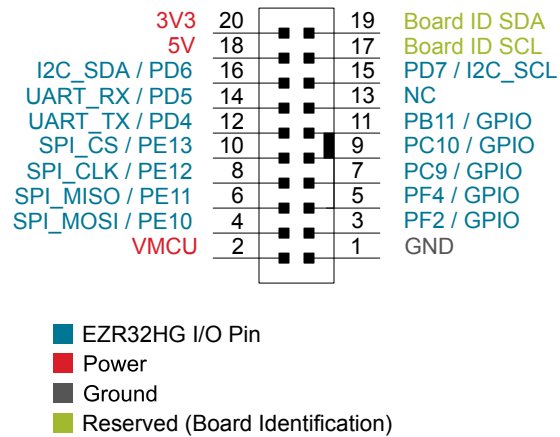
3V3 20 19 Board ID SDA
5V 18 17 Board ID SCL
I2C_SDA / PD6 16 15 PD7 / I2C_SCL
UART_RX / PD5 14 13 NC
UART_TX / PD4 12 11 PB11 / GPIO
SPI_CS / PE13 10 9 PC10 / GPIO
SPI_CLK / PE12 8 7 PC9 / GPIO
SPI_MISO / PE11 6 5 PF4 / GPIO
SPI_MOSI / PE10 4 3 PF2 / GPIO
VMCU 2 1 GND

EZR32HG I/O Pin
Power
Ground
Reserved (Board Identification)